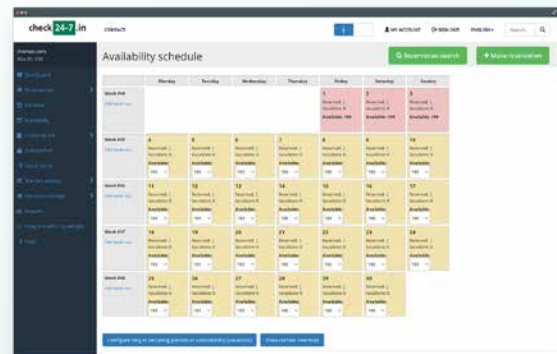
check24-7.in

CONTACT

MY ACCOUNT

SIGN OUT

ENGLISH

Search

Availability schedule

Reservation search

+ Make reservation

| | Monday | Tuesday | Wednesday | Thursday | Friday | Saturday | Sunday |
|---|---|---|---|---|---|---|---|
| Week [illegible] | | | | | 1 Reserved: 1 Vacations: 0 Available: 199 | 2 Reserved: 1 Vacations: 0 Available: 199 | 3 Reserved: 1 Vacations: 0 Available: 199 |
| Week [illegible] | 4 Reserved: 1 Vacations: 0 Available: 199 | 5 Reserved: 1 Vacations: 0 Available: 199 | 6 Reserved: 1 Vacations: 0 Available: 199 | 7 Reserved: 1 Vacations: 0 Available: 199 | 8 Reserved: 1 Vacations: 0 Available: 199 | 9 Reserved: 1 Vacations: 0 Available: 199 | 10 Reserved: 1 Vacations: 0 Available: 199 |
| Week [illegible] | 11 Reserved: 1 Vacations: 0 Available: 199 | 12 Reserved: 1 Vacations: 0 Available: 199 | 13 Reserved: 1 Vacations: 0 Available: 199 | 14 Reserved: 1 Vacations: 0 Available: 199 | 15 Reserved: 1 Vacations: 0 Available: 199 | 16 Reserved: 1 Vacations: 0 Available: 199 | 17 Reserved: 1 Vacations: 0 Available: 199 |
| Week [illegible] | 18 Reserved: 1 Vacations: 0 Available: 199 | 19 Reserved: 1 Vacations: 0 Available: 199 | 20 Reserved: 1 Vacations: 0 Available: 199 | 21 Reserved: 1 Vacations: 0 Available: 199 | 22 Reserved: 1 Vacations: 0 Available: 199 | 23 Reserved: 1 Vacations: 0 Available: 199 | 24 Reserved: 1 Vacations: 0 Available: 199 |
| Week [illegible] | 25 Reserved: 1 Vacations: 0 Available: 199 | 26 Reserved: 1 Vacations: 0 Available: 199 | 27 Reserved: 1 Vacations: 0 Available: 199 | 28 Reserved: 1 Vacations: 0 Available: 199 | 29 Reserved: 1 Vacations: 0 Available: 199 | 30 Reserved: 1 Vacations: 0 Available: 199 | |

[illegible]

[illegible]